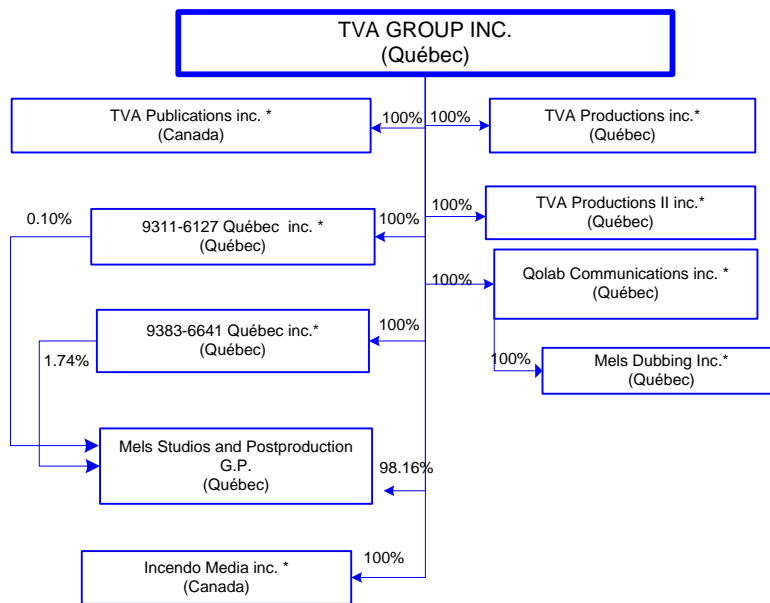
TVA GROUP INC.
(Québec)

TVA Publications inc. *
(Canada)

100%

100%

TVA Productions inc.*
(Québec)

0.10%

9311-6127 Québec inc. *
(Québec)

100%

100%

TVA Productions II inc.*
(Québec)

100%

Qolab Communications inc. *
(Québec)

9383-6641 Québec inc.*
(Québec)

100%

1.74%

100%

Mels Dubbing Inc.*
(Québec)

Mels Studios and Postproduction G.P.
(Québec)

98.16%

100%

Incendo Media inc. *
(Canada)